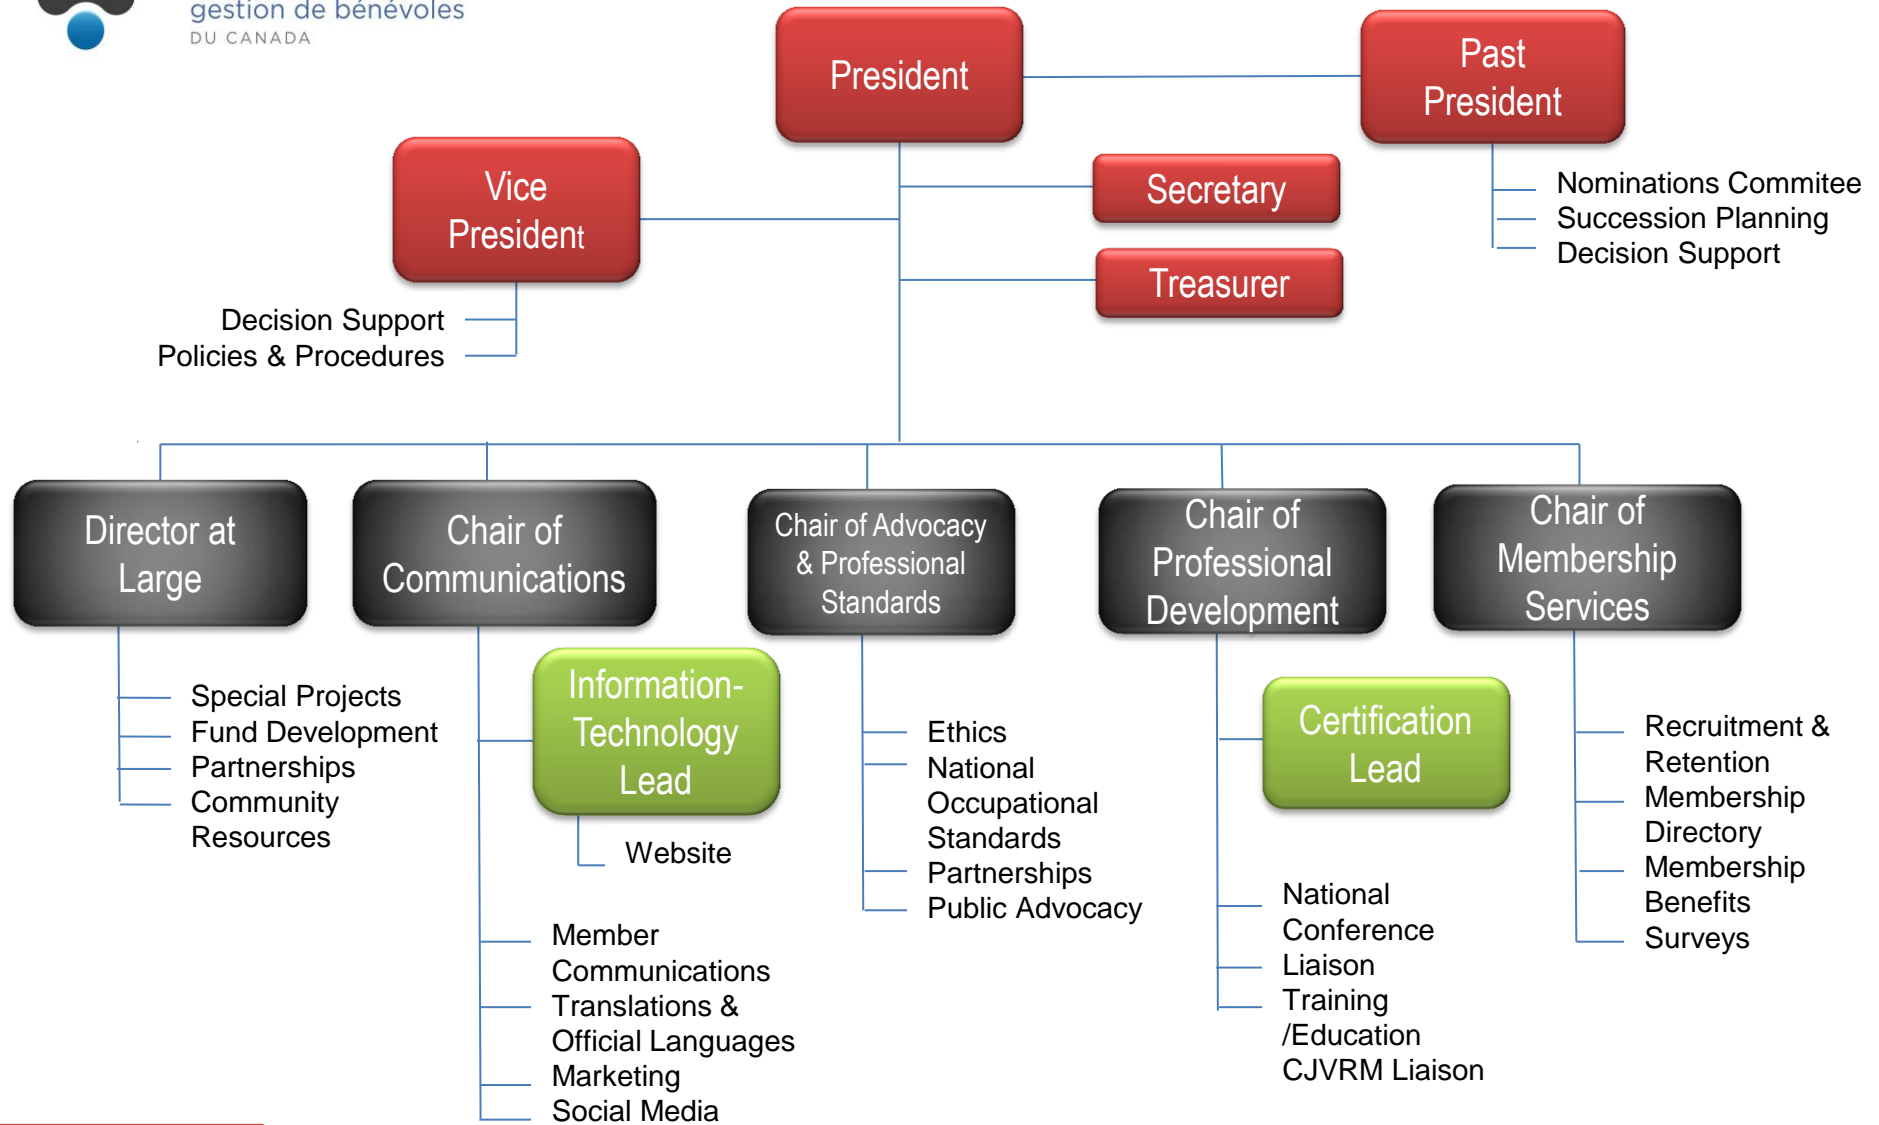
gestion de bénévoles
DU CANADA

President

Past President

Nominations Commitee
Succession Planning
Decision Support

Vice President

Secretary

Treasurer

Decision Support
Policies & Procedures

Director at Large

Special Projects
Fund Development
Partnerships
Community Resources

Chair of Communications

Information-Technology Lead

Website

Member Communications
Translations & Official Languages
Marketing
Social Media

Chair of Advocacy & Professional Standards

Ethics
National Occupational Standards
Partnerships
Public Advocacy

Chair of Professional Development

Certification Lead

National Conference Liaison
Training /Education
CJVRM Liaison

Chair of Membership Services

Recruitment & Retention
Membership Directory
Membership Benefits
Surveys